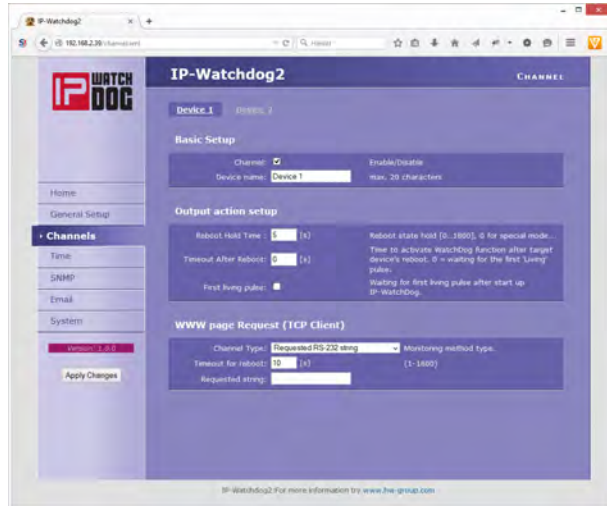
IP-Watchdog2

192.168.2.30/channel.html

Hledat

IP WATCH DOG

IP-Watchdog2

CHANNEL

Device 1 Device 2

Basic Setup

Channel: ☑ Enable/Disable

Device name: Device 1 max. 20 characters

Output action setup

Reboot Hold Time: 5 [s] Reboot state hold [0..1800], 0 for special mode...

Timeout After Reboot: 0 [s] Time to activate WatchDog function after target device's reboot. 0 = waiting for the first 'Living' pulse.

First living pulse: ☐ Waiting for first living pulse after start up IP-WatchDog.

WWW page Request (TCP Client)

Channel Type: Requested RS-232 string Monitoring method type.

Timeout for reboot: 10 [s] (1-1800)

Requested string:

Home

General Setup

Channels

Time

SNMP

Email

System

Version: 1.0.0

Apply Changes

IP-Watchdog2 For more information try www.hw-group.com